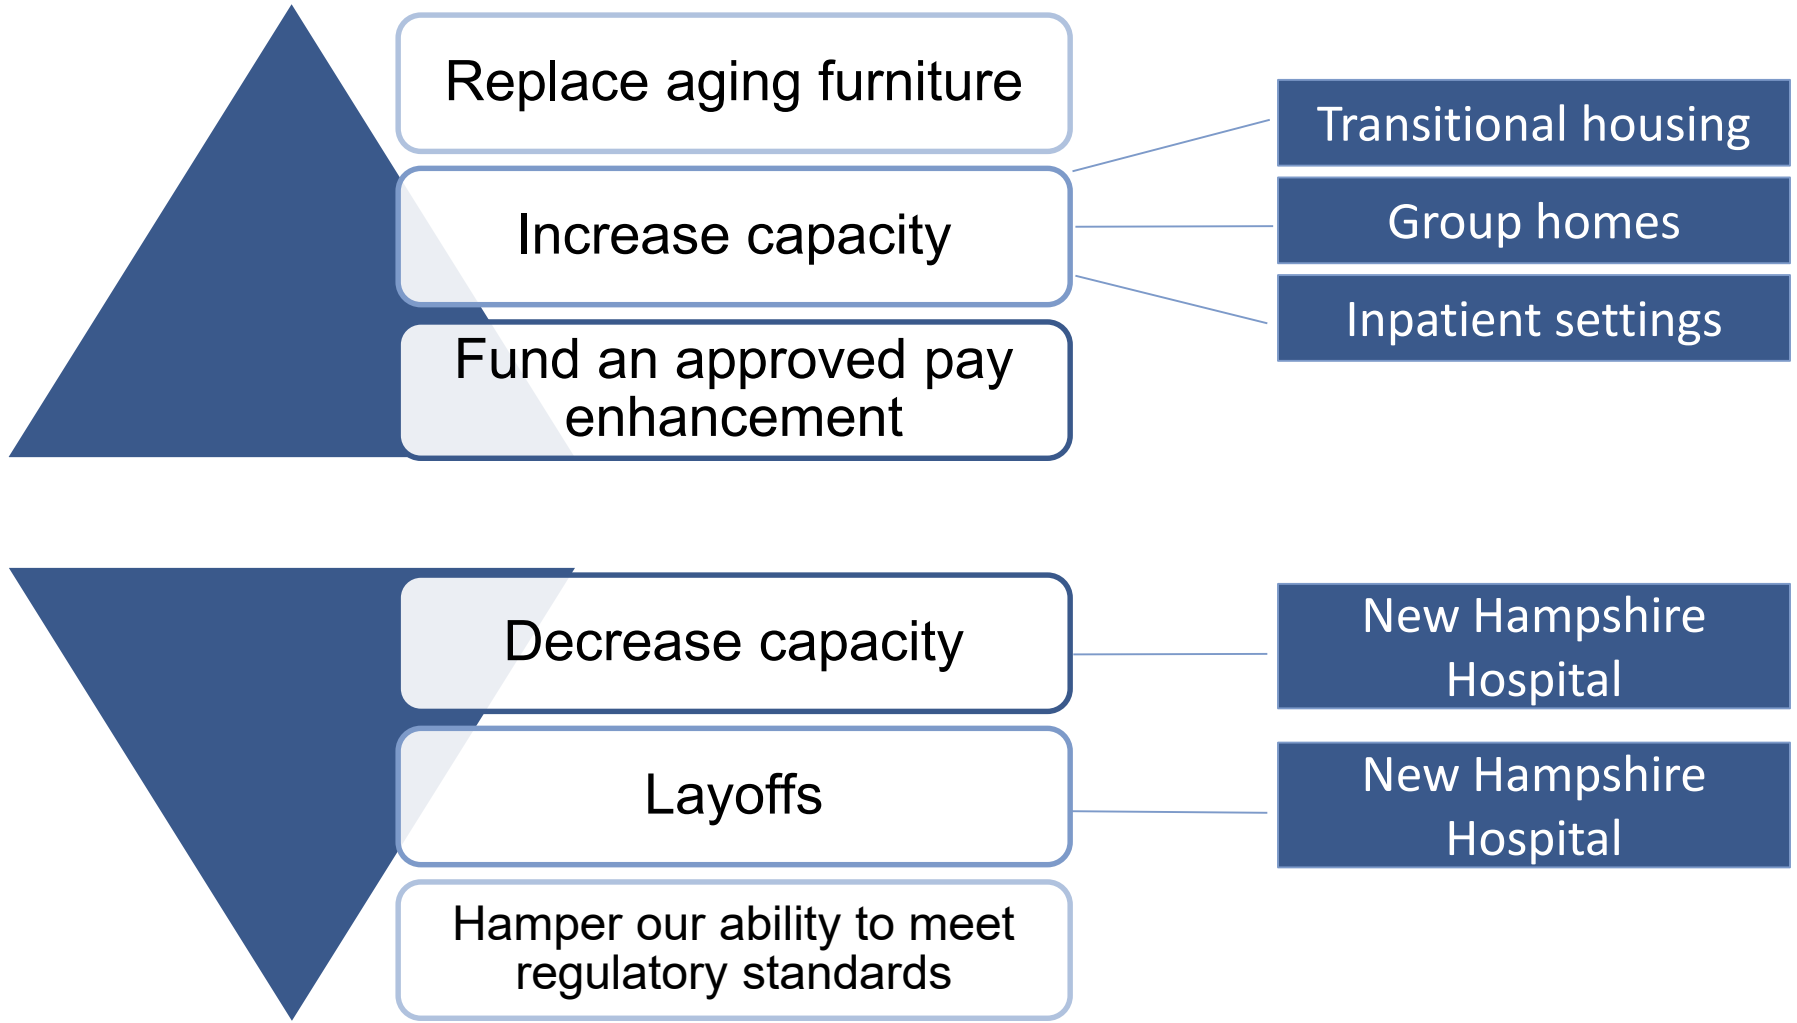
Replace aging furniture

Increase capacity

Fund an approved pay enhancement

Transitional housing

Group homes

Inpatient settings

Decrease capacity

Layoffs

Hamper our ability to meet regulatory standards

New Hampshire Hospital

New Hampshire Hospital